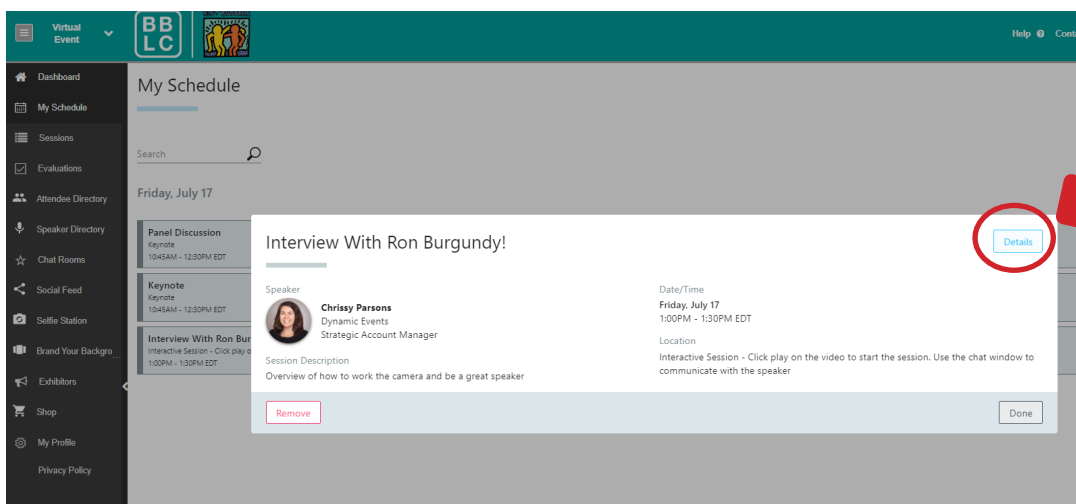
Virtual Event

BB LC

Help Conta

Dashboard
My Schedule
Sessions
Evaluations
Attendee Directory
Speaker Directory
Chat Rooms
Social Feed
Selfie Station
Brand Your Backgro
Exhibitors
Shop
My Profile
Privacy Policy

My Schedule

Search

Friday, July 17

Panel Discussion
Keynote
10:45AM - 12:30PM EDT

Keynote
Keynote
10:45AM - 12:30PM EDT

Interview With Ron Bur
Interactive Session - Click play o
1:00PM - 1:30PM EDT

Interview With Ron Burgundy!

Details

Speaker

Chrissy Parsons
Dynamic Events
Strategic Account Manager

Session Description
Overview of how to work the camera and be a great speaker

Date/Time
Friday, July 17
1:00PM - 1:30PM EDT

Location
Interactive Session - Click play on the video to start the session. Use the chat window to communicate with the speaker

Remove

Done